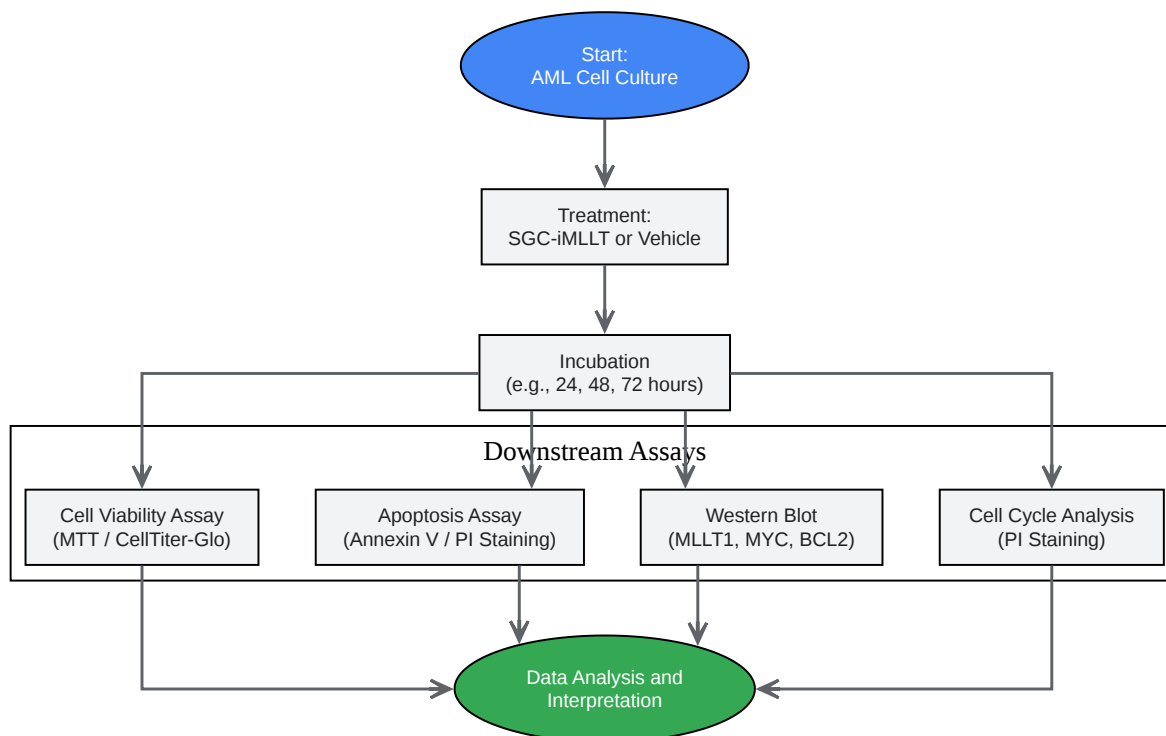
Start:
AML Cell Culture

Treatment:
SGC-iMLLT or Vehicle

Incubation
(e.g., 24, 48, 72 hours)

Downstream Assays

Cell Viability Assay
(MTT / CellTiter-Glo)

Apoptosis Assay
(Annexin V / PI Staining)

Western Blot
(MLLT1, MYC, BCL2)

Cell Cycle Analysis
(PI Staining)

Data Analysis and
Interpretation